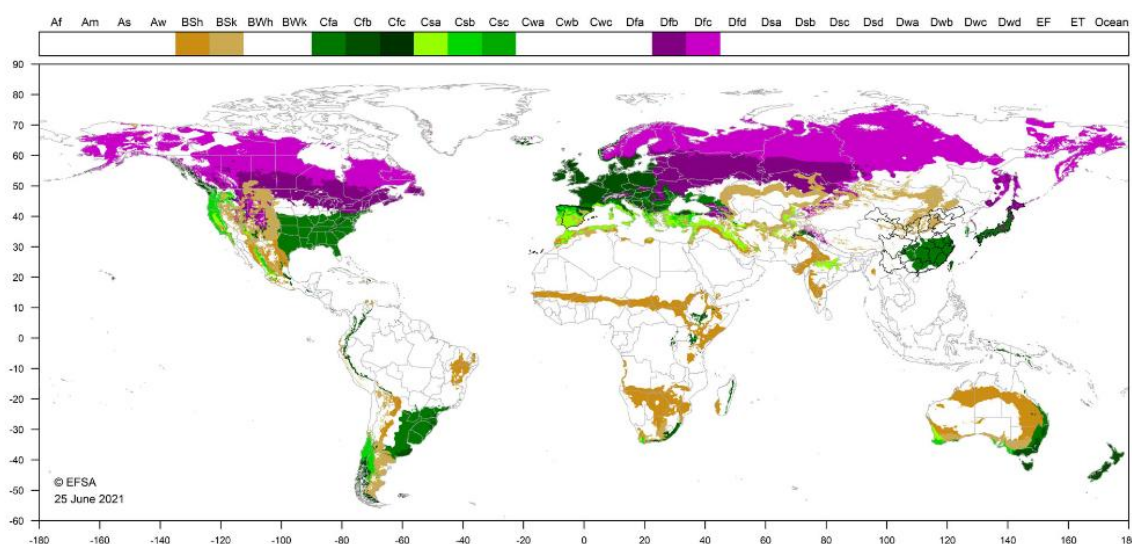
Af Am As Aw BSh BSk BWh BWk Cfa Cfb Cfc Csa Csb Csc Cwa Cwb Cwc Dfa Dfb Dfc Dfd Dsa Dsb Dsc Dsd Dwa Dwb Dwc Dwd EF ET Ocean

90
80
70
60
50
40
30
20
10
0
-10
-20
-30
-40
-50
-60

© EFSA
25 June 2021

-180 -160 -140 -120 -100 -80 -60 -40 -20 0 20 40 60 80 100 120 140 160 18